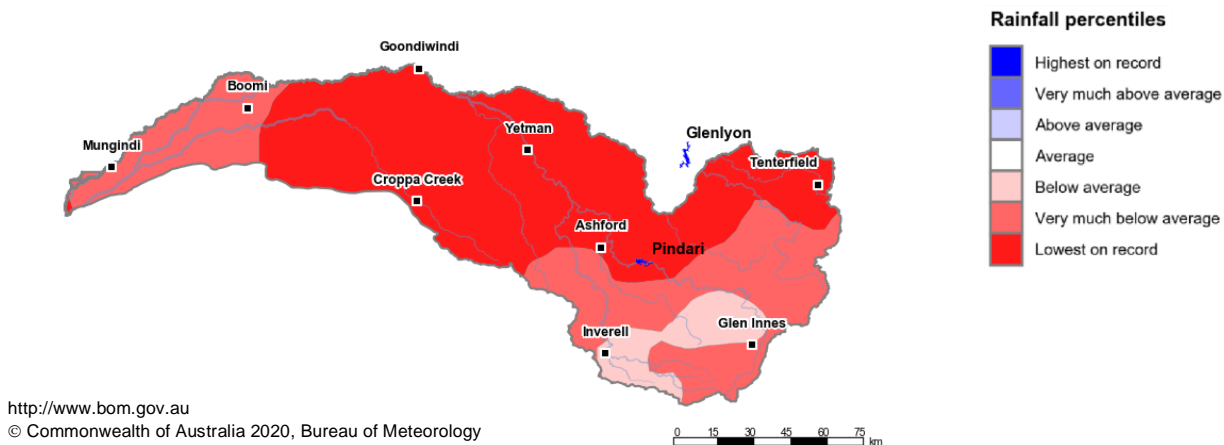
Rainfall percentiles

Highest on record
Very much above average
Above average
Average
Below average
Very much below average
Lowest on record

Goondiwindi
Boomi
Mungindi
Yetman
Glenlyon
Tenterfield
Croppa Creek
Ashford
Pindari
Inverell
Glen Innes

http://www.bom.gov.au
© Commonwealth of Australia 2020, Bureau of Meteorology

0 15 30 45 60 75 km